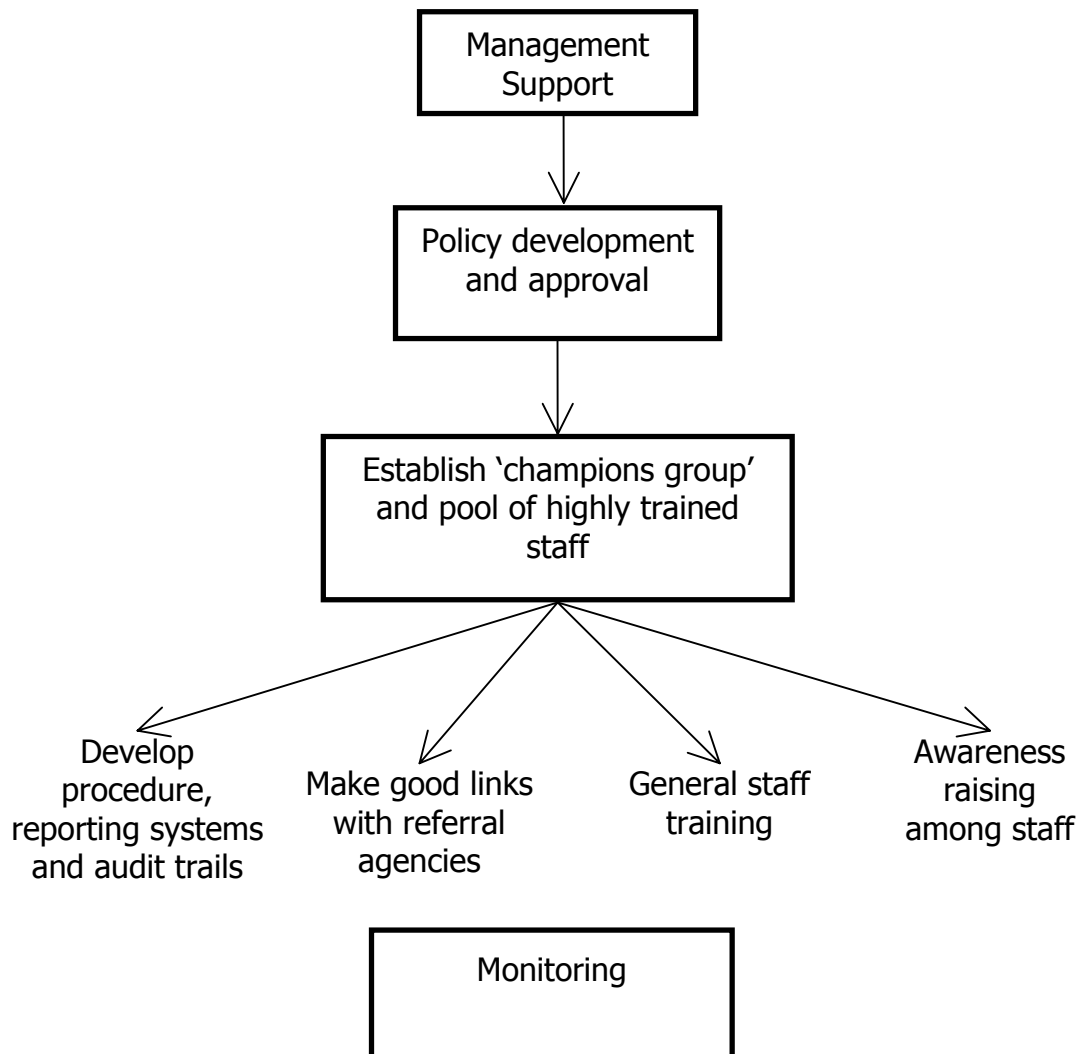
Management Support

Policy development and approval

Establish ‘champions group’ and pool of highly trained staff

Develop procedure, reporting systems and audit trails

Make good links with referral agencies

General staff training

Awareness raising among staff

Monitoring